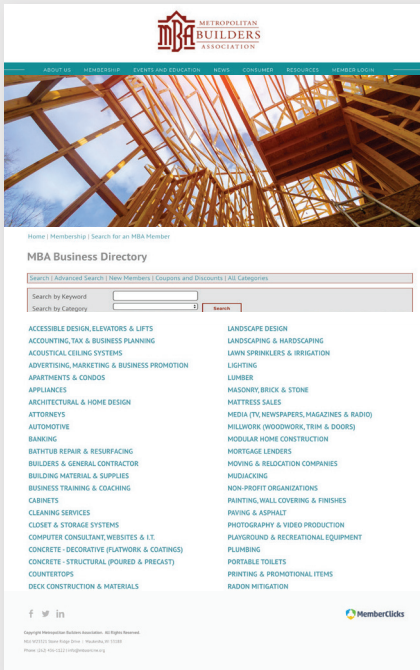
MBA METROPOLITAN BUILDERS ASSOCIATION

ABOUT US MEMBERSHIP EVENTS AND EDUCATION NEWS CONSUMER RESOURCES MEMBER LOGIN

Home | Membership | Search for an MBA Member

MBA Business Directory

Search | Advanced Search | New Members | Coupons and Discounts | All Categories

Search by Keyword
Search by Category
Search

ACCESSIBLE DESIGN, ELEVATORS & LIFTS
ACCOUNTING, TAX & BUSINESS PLANNING
ACOUSTICAL CEILING SYSTEMS
ADVERTISING, MARKETING & BUSINESS PROMOTION
APARTMENTS & CONDOS
APPLIANCES
ARCHITECTURAL & HOME DESIGN
ATTORNEYS
AUTOMOTIVE
BANKING
BATHTUB REPAIR & RESURFACING
BUILDERS & GENERAL CONTRACTOR
BUILDING MATERIAL & SUPPLIES
BUSINESS TRAINING & COACHING
CABINETS
CLEANING SERVICES
CLOSET & STORAGE SYSTEMS
COMPUTER CONSULTANT, WEBSITES & I.T.
CONCRETE - DECORATIVE (FLATWORK & COATINGS)
CONCRETE - STRUCTURAL (POURED & PRECAST)
COUNTERTOPS
DECK CONSTRUCTION & MATERIALS

LANDSCAPE DESIGN
LANDSCAPING & HARDSCAPING
LAWN SPRINKLERS & IRRIGATION
LIGHTING
LUMBER
MASONRY, BRICK & STONE
MATTRESS SALES
MEDIA (TV, NEWSPAPERS, MAGAZINES & RADIO)
MILLWORK (WOODWORK, TRIM & DOORS)
MODULAR HOME CONSTRUCTION
MORTGAGE LENDERS
MOVING & RELOCATION COMPANIES
MUDJACKING
NON-PROFIT ORGANIZATIONS
PAINTING, WALL COVERING & FINISHES
PAVING & ASPHALT
PHOTOGRAPHY & VIDEO PRODUCTION
PLAYGROUND & RECREATIONAL EQUIPMENT
PLUMBING
PORTABLE TOILETS
PRINTING & PROMOTIONAL ITEMS
RADON MITIGATION

MemberClicks

Copyright Metropolitan Builders Association. All Rights Reserved.
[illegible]
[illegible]